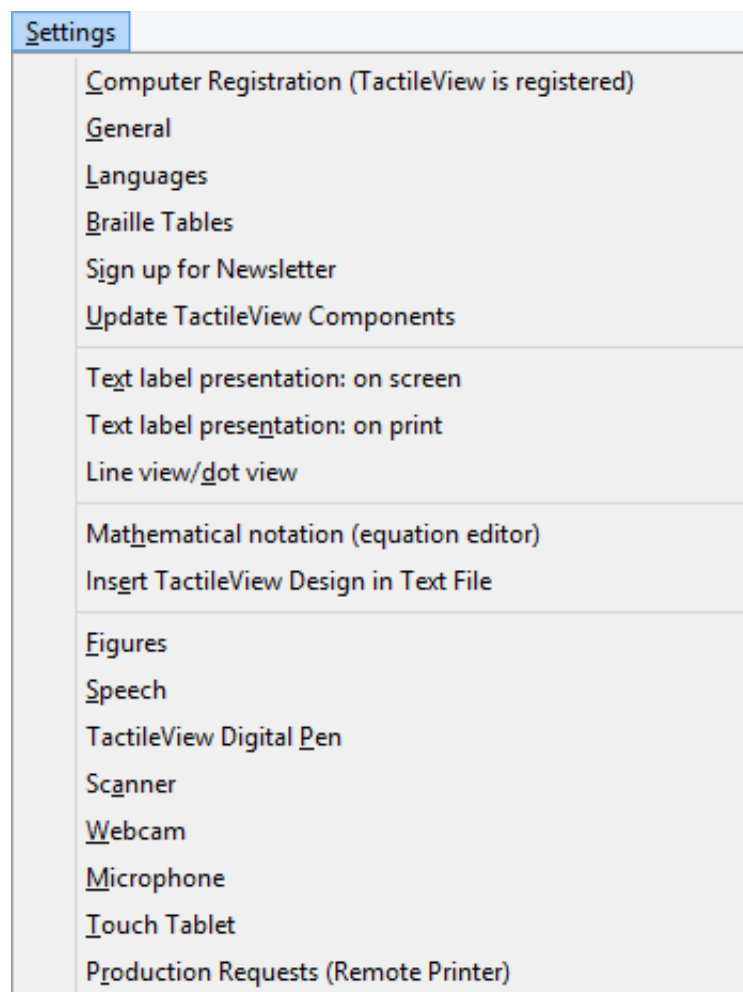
Settings

Computer Registration (TactileView is registered)
General
Languages
Braille Tables
Sign up for Newsletter
Update TactileView Components

Text label presentation: on screen
Text label presentation: on print
Line view/dot view

Mathematical notation (equation editor)
Insert TactileView Design in Text File

Figures
Speech
TactileView Digital Pen
Scanner
Webcam
Microphone
Touch Tablet
Production Requests (Remote Printer)